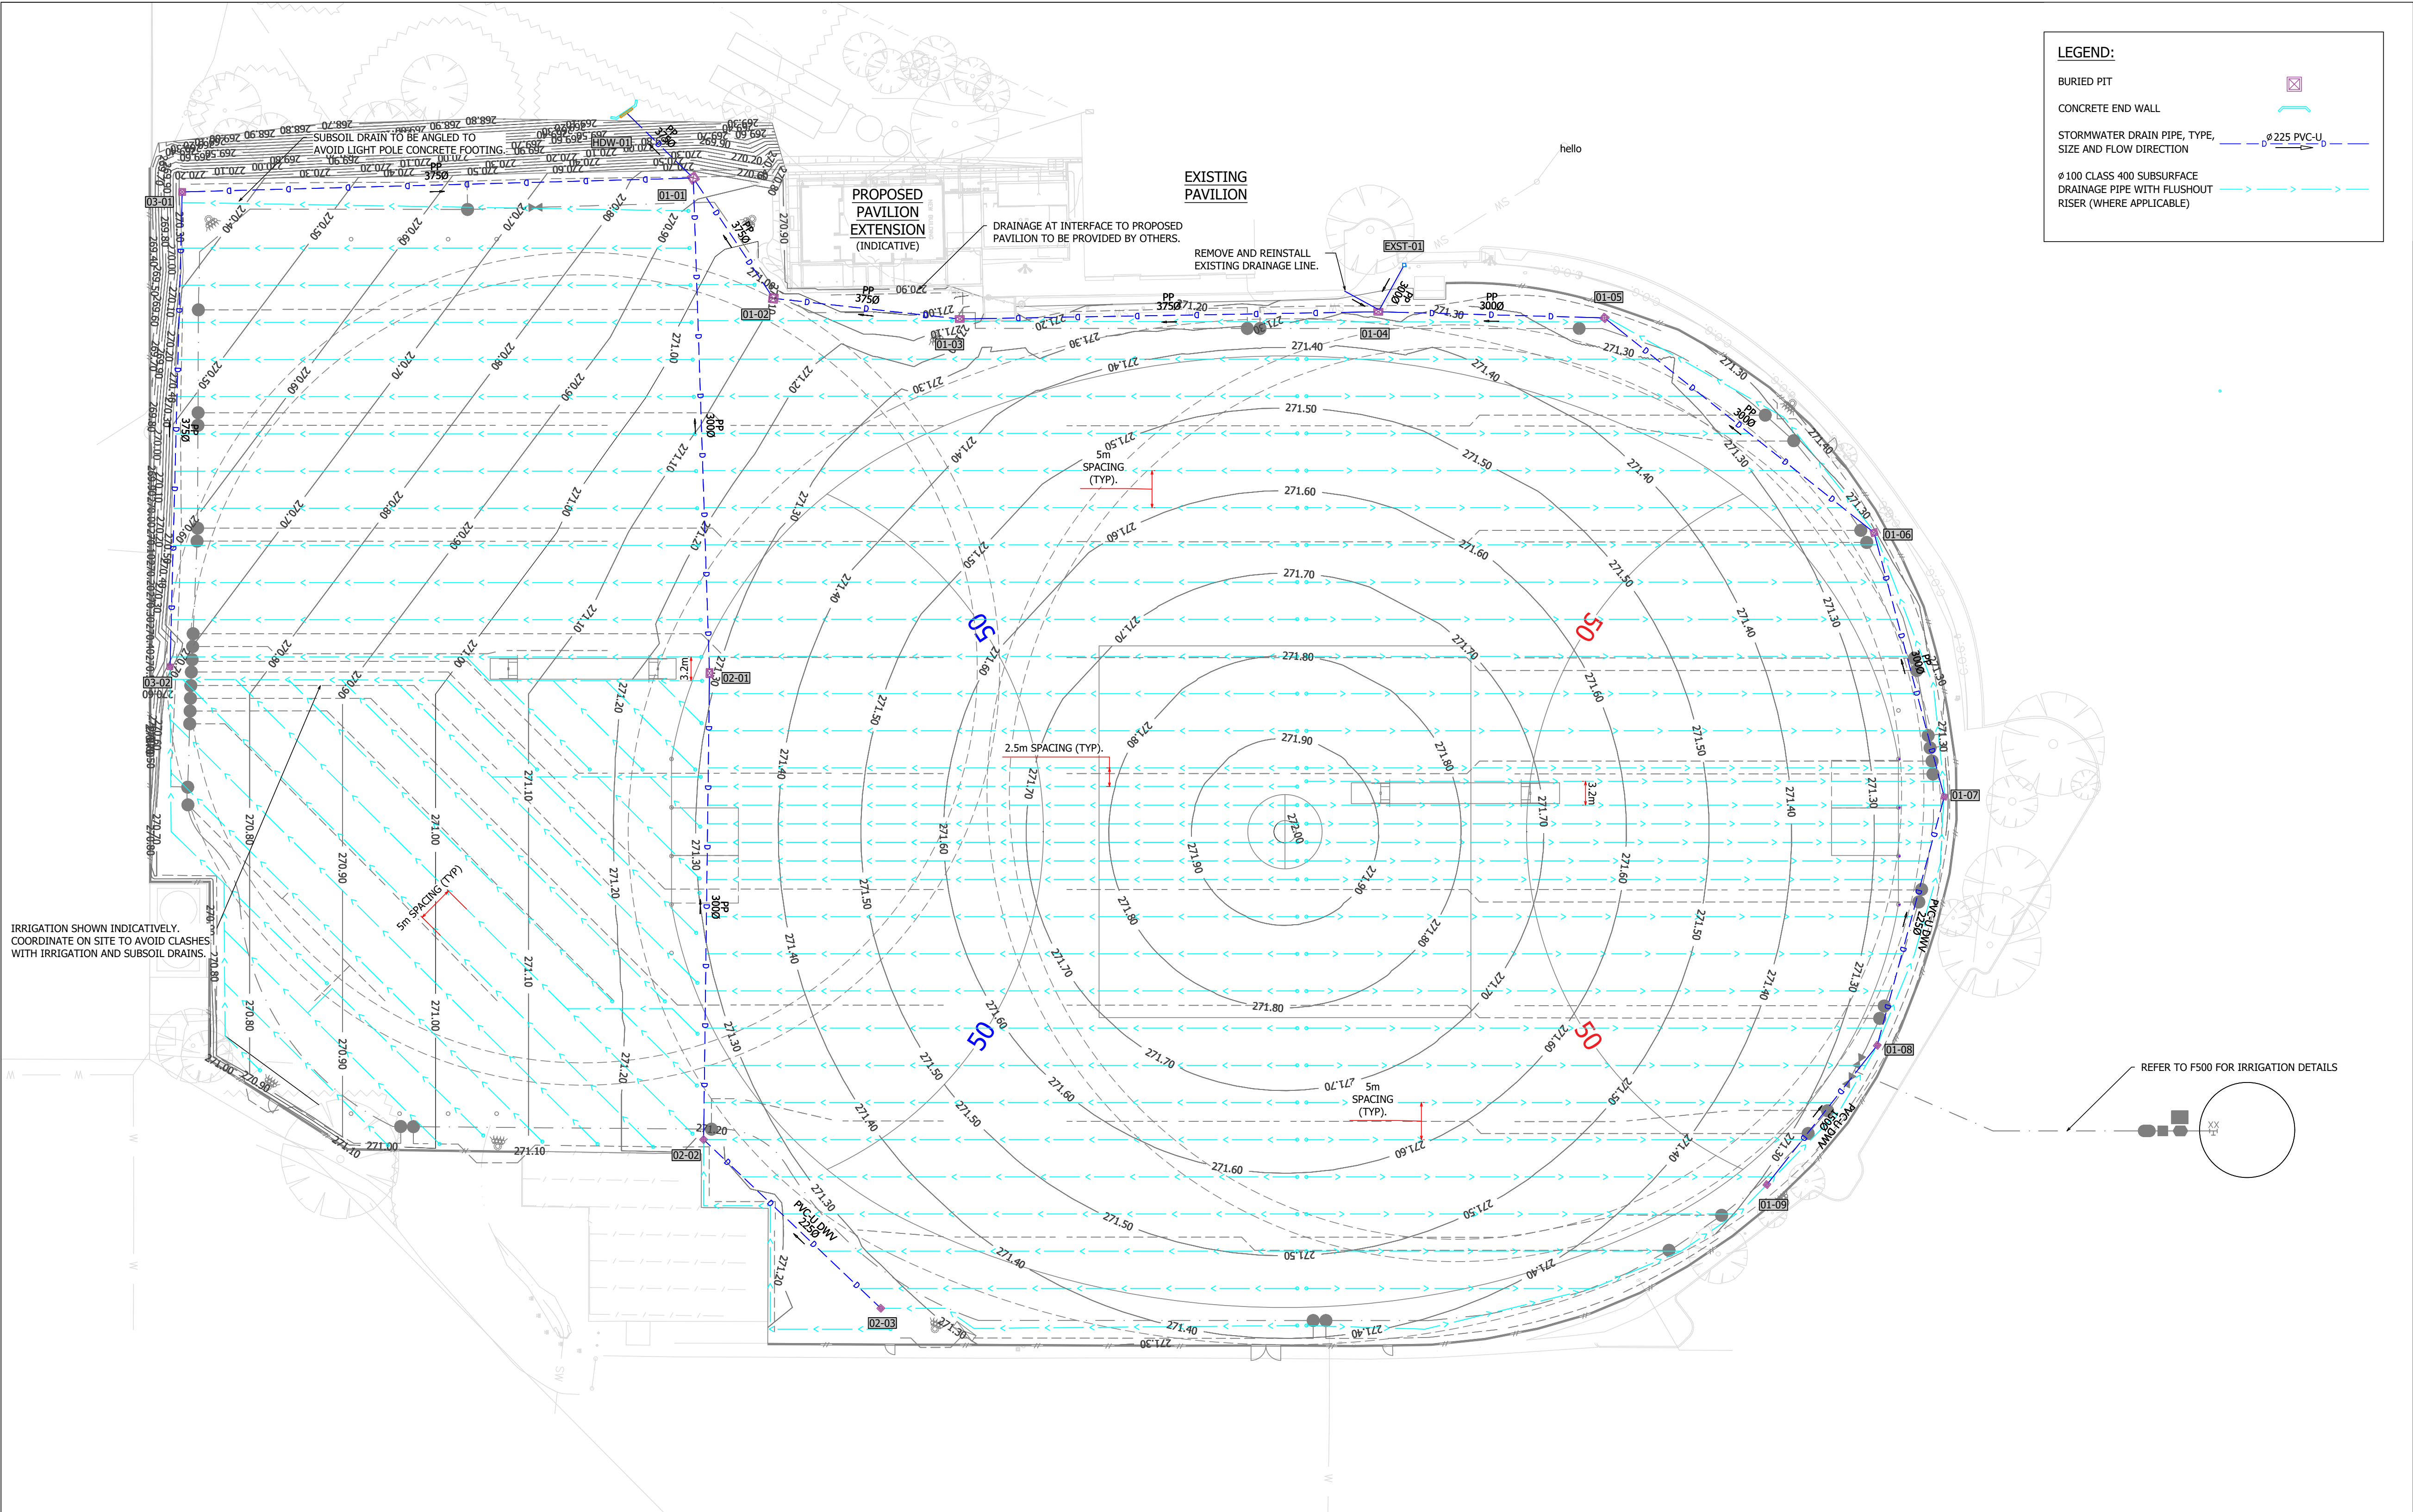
LEGEND:

BURIED PIT

CONCRETE END WALL

STORMWATER DRAIN PIPE, TYPE, SIZE AND FLOW DIRECTION

ø225 PVC-U

ø100 CLASS 400 SUBSURFACE DRAINAGE PIPE WITH FLUSHOUT RISER (WHERE APPLICABLE)

hello

EXISTING PAVILION

PROPOSED PAVILION EXTENSION (INDICATIVE)

DRAINAGE AT INTERFACE TO PROPOSED PAVILION TO BE PROVIDED BY OTHERS.

REMOVE AND REINSTALL EXISTING DRAINAGE LINE.

SUBSOIL DRAIN TO BE ANGLED TO AVOID LIGHT POLE CONCRETE FOOTING.

HDW-01

01-01

01-02

01-03

01-04

01-05

01-06

01-07

01-08

01-09

02-01

02-02

02-03

03-01

03-02

EXST-01

PP 375Ø

PP 300Ø

PVC-U DWV 225Ø

5m SPACING (TYP).

2.5m SPACING (TYP).

5m SPACING (TYP)

3.2m

50

271.40

271.50

271.60

271.70

271.80

271.90

272.00

IRRIGATION SHOWN INDICATIVELY. COORDINATE ON SITE TO AVOID CLASHES WITH IRRIGATION AND SUBSOIL DRAINS.

REFER TO F500 FOR IRRIGATION DETAILS